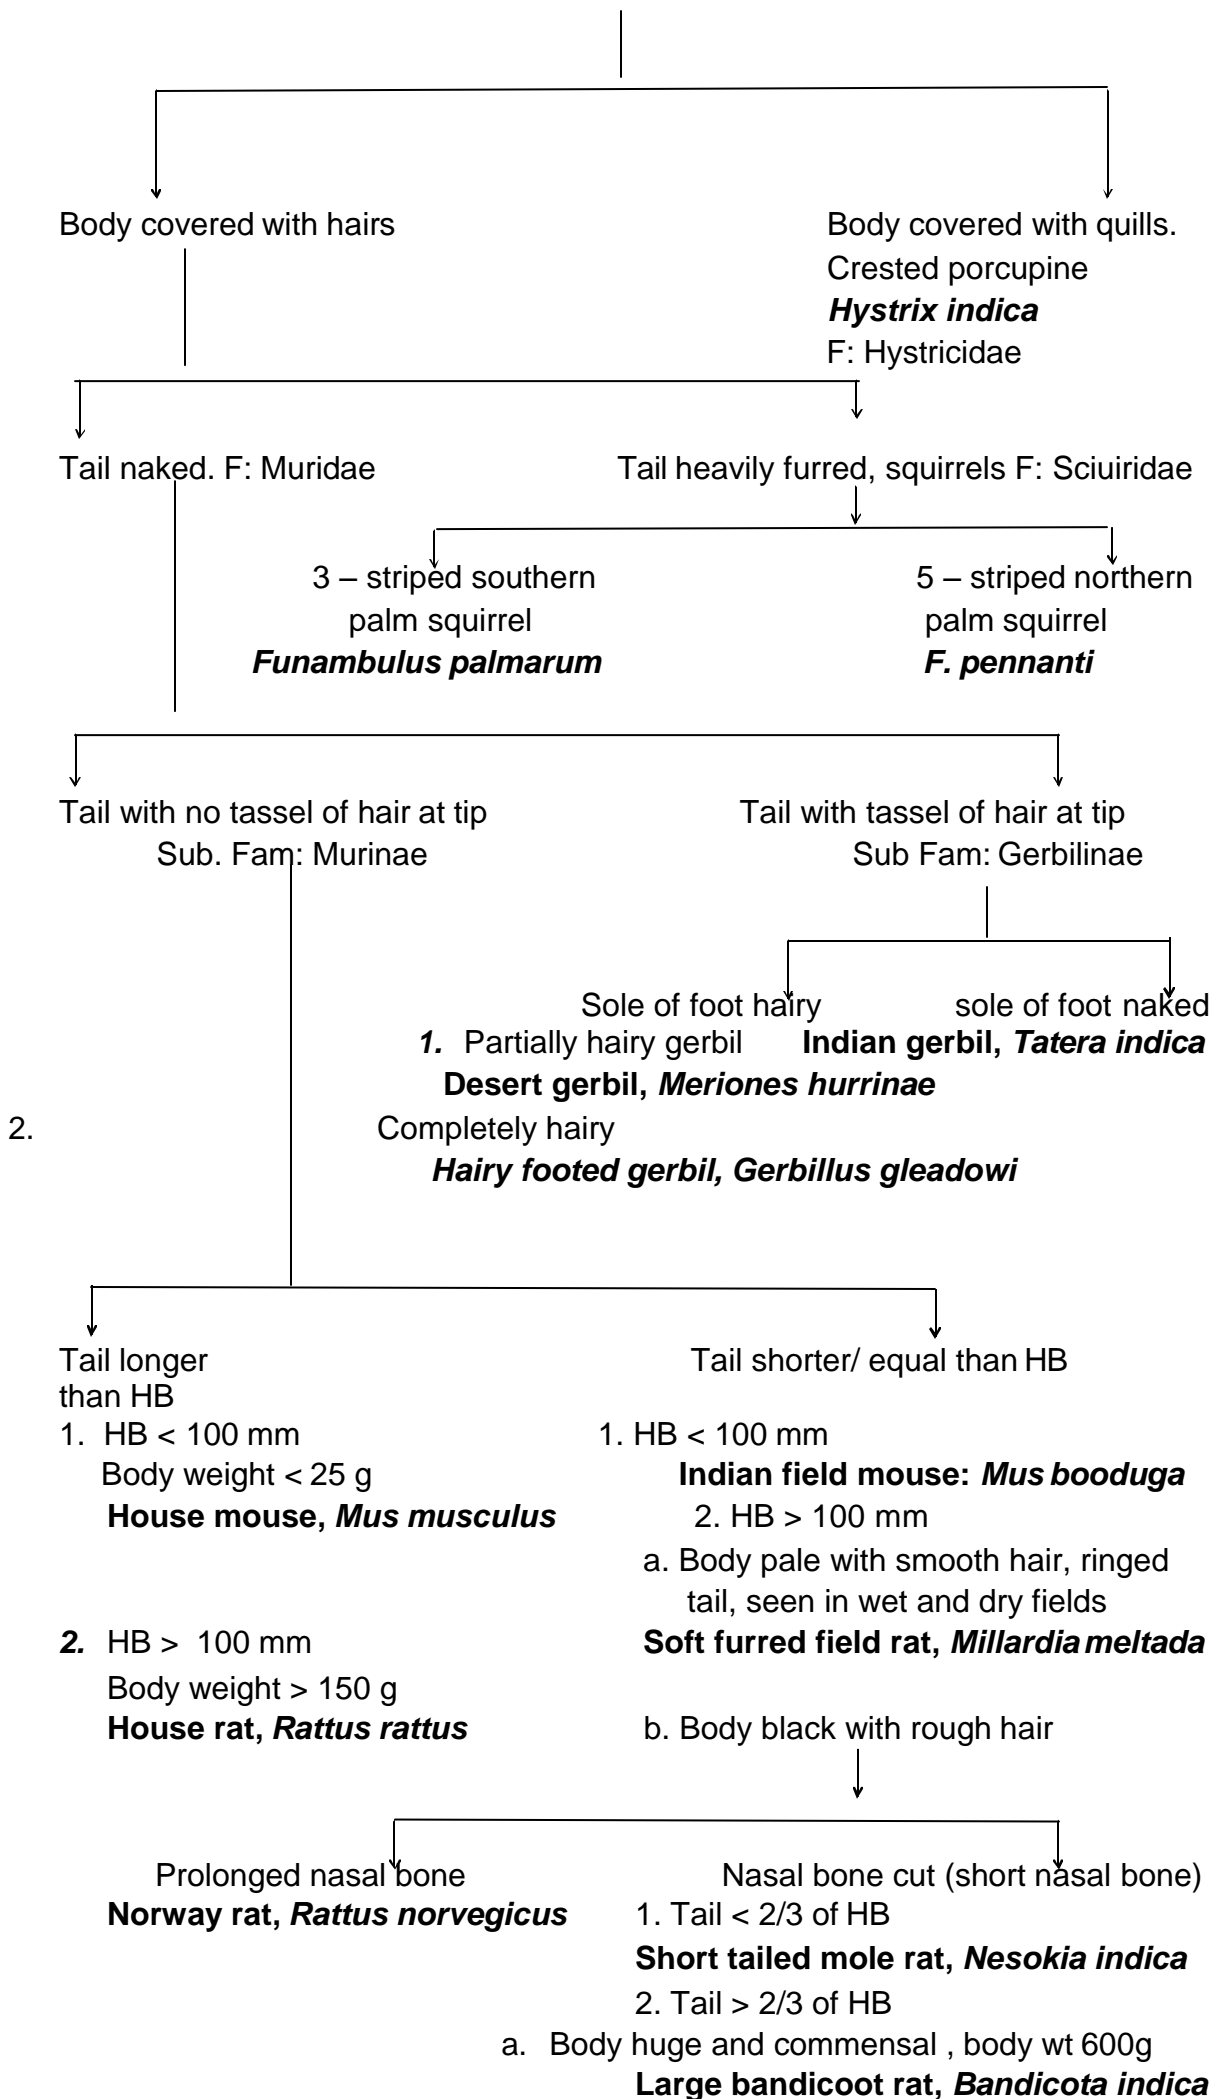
Body covered with hairs

Body covered with quills.
Crested porcupine
***Hystrix indica***
F: Hystricidae

Tail naked. F: Muridae

Tail heavily furred, squirrels F: Sciuiridae

3 – striped southern palm squirrel
***Funambulus palmarum***

5 – striped northern palm squirrel
***F. pennanti***

Tail with no tassel of hair at tip
Sub. Fam: Murinae

Tail with tassel of hair at tip
Sub Fam: Gerbilinae

Sole of foot hairy
***1.*** Partially hairy gerbil
**Desert gerbil, *Meriones hurrinae***
2. Completely hairy
***Hairy footed gerbil, Gerbillus gleadowi***

sole of foot naked
**Indian gerbil, *Tatera indica***

Tail longer than HB
1. HB < 100 mm
Body weight < 25 g
**House mouse, *Mus musculus***

***2.*** HB > 100 mm
Body weight > 150 g
**House rat, *Rattus rattus***

Tail shorter/ equal than HB
1. HB < 100 mm
**Indian field mouse: *Mus booduga***
2. HB > 100 mm
a. Body pale with smooth hair, ringed tail, seen in wet and dry fields
**Soft furred field rat, *Millardia meltada***
b. Body black with rough hair

Prolonged nasal bone
**Norway rat, *Rattus norvegicus***

Nasal bone cut (short nasal bone)
1. Tail < 2/3 of HB
**Short tailed mole rat, *Nesokia indica***
2. Tail > 2/3 of HB
a. Body huge and commensal , body wt 600g
**Large bandicoot rat, *Bandicota indica***